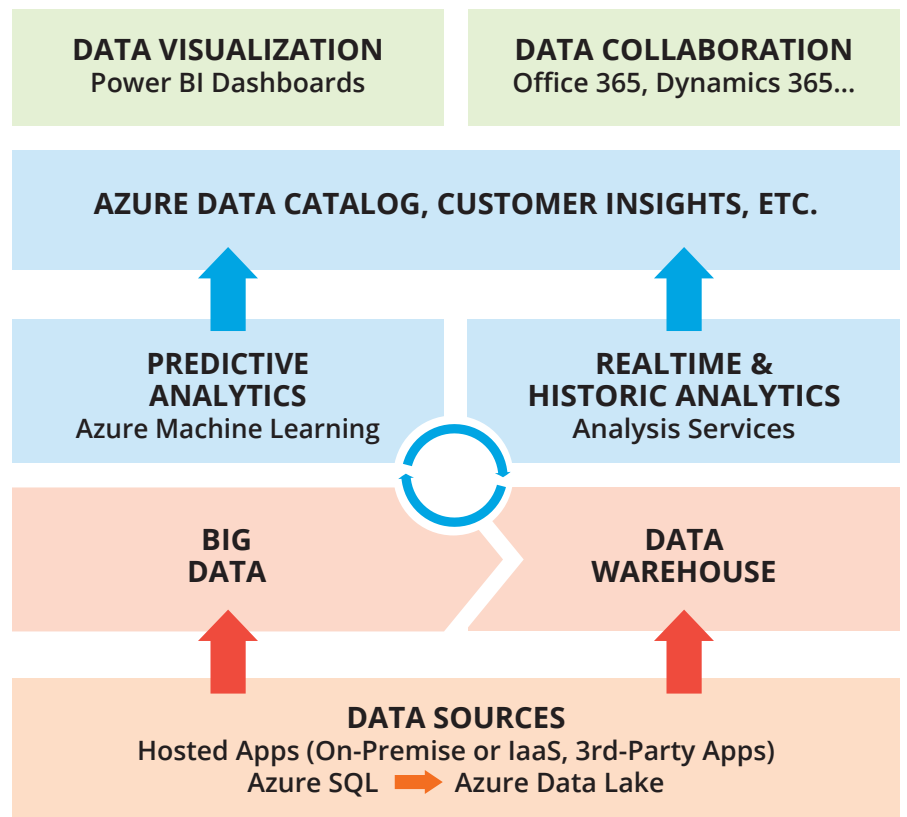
DATA VISUALIZATION
Power BI Dashboards

DATA COLLABORATION
Office 365, Dynamics 365...

AZURE DATA CATALOG, CUSTOMER INSIGHTS, ETC.

PREDICTIVE ANALYTICS
Azure Machine Learning

REALTIME & HISTORIC ANALYTICS
Analysis Services

BIG DATA

DATA WAREHOUSE

DATA SOURCES
Hosted Apps (On-Premise or IaaS, 3rd-Party Apps)
Azure SQL Azure Data Lake